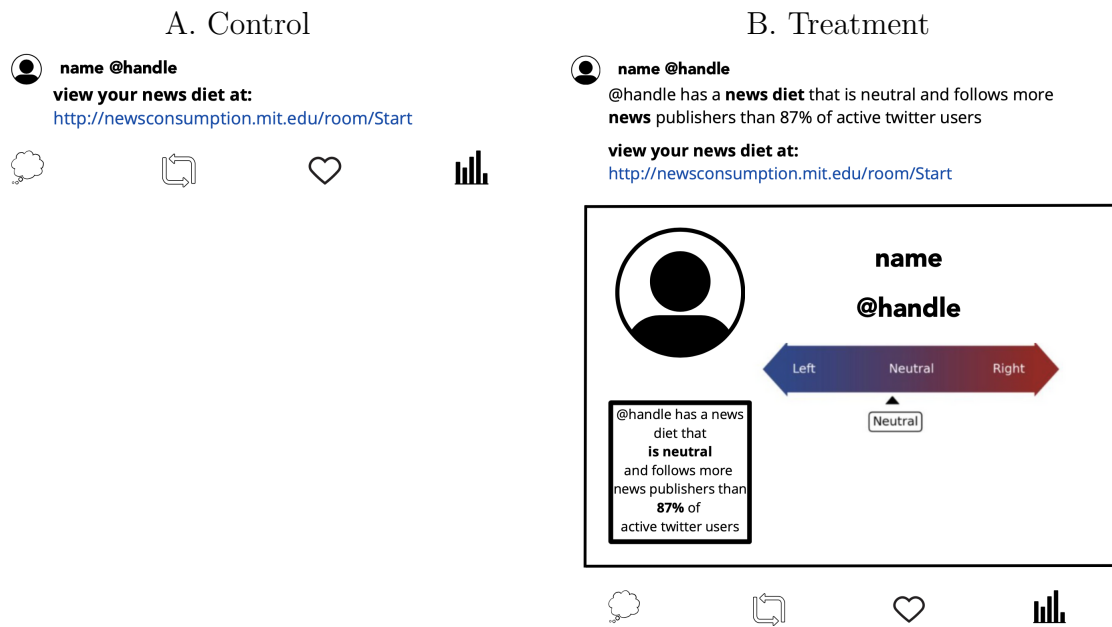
A. Control

name @handle
view your news diet at:
http://newsconsumption.mit.edu/room/Start

B. Treatment

name @handle
@handle has a news diet that is neutral and follows more news publishers than 87% of active twitter users

view your news diet at:
http://newsconsumption.mit.edu/room/Start

name

@handle

Left Neutral Right

Neutral

@handle has a news diet that is neutral and follows more news publishers than 87% of active twitter users